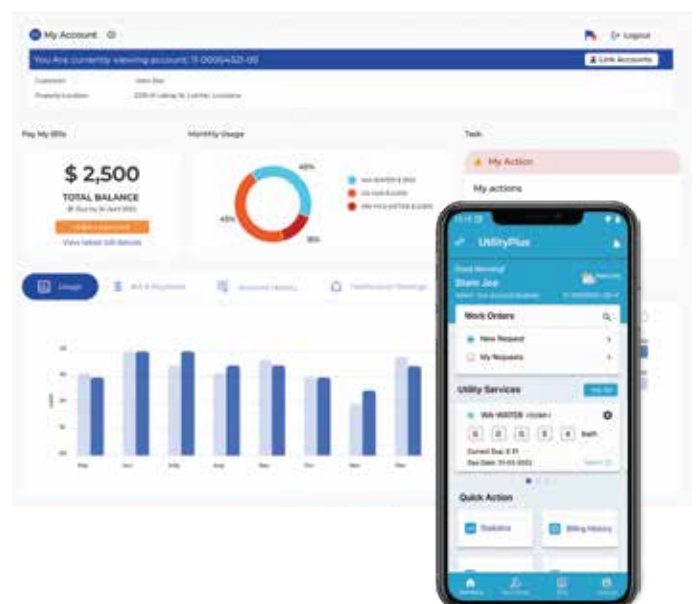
My Account

Logout

You Are currently viewing account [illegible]

Link Accounts

Customer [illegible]

Property Location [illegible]

Pay My Bills

Monthly Usage

Task

$ 2,500

TOTAL BALANCE

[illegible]

View latest bill details

40%

45%

15%

My Action

My actions

Usage

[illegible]

UtilityPlus

Good Morning!

Stem Joe

Work Orders

New Request

My Requests

Utility Services

WA-WATER

5 0 0 5 4

Quick Action

Statistics

Billing History